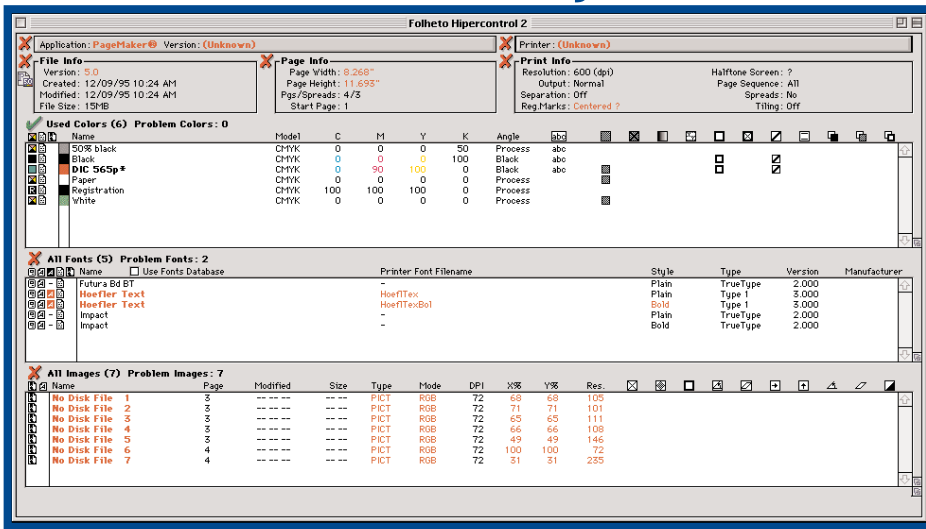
Folheto Hipercontrol 2

Application: PageMaker® Version: (Unknown)

Printer: (Unknown)

File Info
Version: 5.0
Created: 12/09/95 10:24 AM
Modified: 12/09/95 10:24 AM
File Size: 15MB

Page Info
Page Width: 8.268"
Page Height: 11.693"
Pgs/Spreads: 4/3
Start Page: 1

Print Info
Resolution: 600 (dpi)
Output: Normal
Separation: Off
Reg.Marks: Centered ?

Halftone Screen: ?
Page Sequence: All
Spreads: No
Tiling: Off

Used Colors (6) Problem Colors: 0

| Name | Model | C | M | Y | K | Angle | abc |
|---|---|---|---|---|---|---|---|
| 50% black | CMYK | 0 | 0 | 0 | 50 | Process | abc |
| Black | CMYK | 0 | 0 | 0 | 100 | Black | abc |
| DIC 565p* | CMYK | 0 | 90 | 100 | 0 | Black | abc |
| Paper | CMYK | 0 | 0 | 0 | 0 | Process | |
| Registration | CMYK | 100 | 100 | 100 | 0 | Process | |
| White | CMYK | 0 | 0 | 0 | 0 | Process | |

All Fonts (5) Problem Fonts: 2

Use Fonts Database

| Name | Printer Font Filename | Style | Type | Version | Manufacturer |
|---|---|---|---|---|---|
| Futura Bd BT | - | Plain | TrueType | 2.000 | |
| Hoefler Text | HoeflTex | Plain | Type 1 | 3.000 | |
| Hoefler Text | HoeflTexBol | Bold | Type 1 | 3.000 | |
| Impact | - | Plain | TrueType | 2.000 | |
| Impact | - | Bold | TrueType | 2.000 | |

All Images (7) Problem Images: 7

| Name | Page | Modified | Size | Type | Mode | DPI | X% | Y% | Res. |
|---|---|---|---|---|---|---|---|---|---|
| No Disk File 1 | 3 | -- -- -- | -- -- | PICT | RGB | 72 | 68 | 68 | 105 |
| No Disk File 2 | 3 | -- -- -- | -- -- | PICT | RGB | 72 | 71 | 71 | 101 |
| No Disk File 3 | 3 | -- -- -- | -- -- | PICT | RGB | 72 | 65 | 65 | 111 |
| No Disk File 4 | 3 | -- -- -- | -- -- | PICT | RGB | 72 | 66 | 66 | 108 |
| No Disk File 5 | 3 | -- -- -- | -- -- | PICT | RGB | 72 | 49 | 49 | 146 |
| No Disk File 6 | 4 | -- -- -- | -- -- | PICT | RGB | 72 | 100 | 100 | 72 |
| No Disk File 7 | 4 | -- -- -- | -- -- | PICT | RGB | 72 | 31 | 31 | 235 |